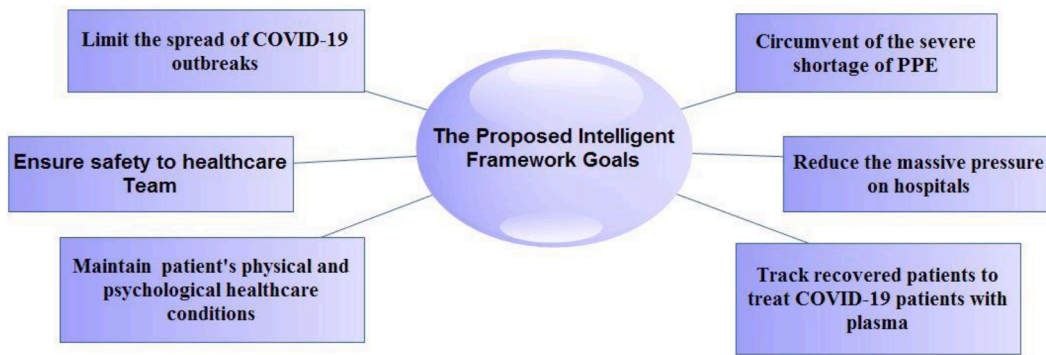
The Proposed Intelligent Framework Goals

Limit the spread of COVID-19 outbreaks

Circumvent of the severe shortage of PPE

Ensure safety to healthcare Team

Reduce the massive pressure on hospitals

Maintain patient's physical and psychological healthcare conditions

Track recovered patients to treat COVID-19 patients with plasma